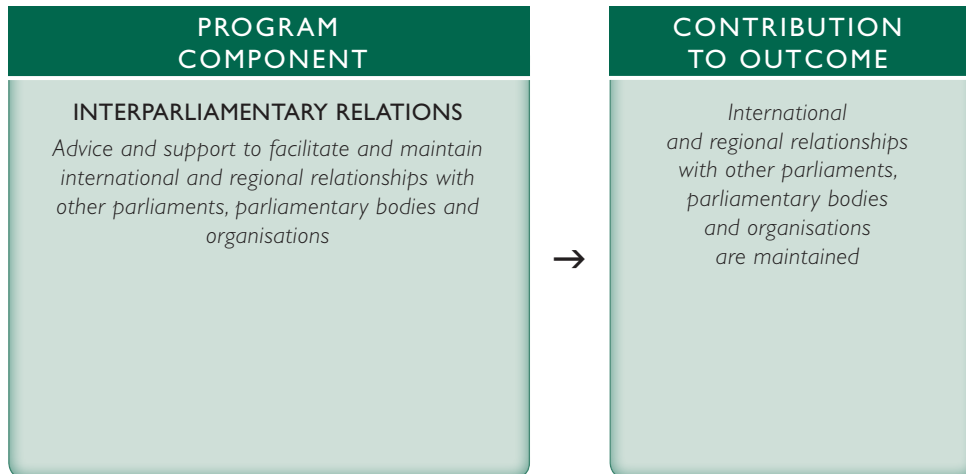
PROGRAM COMPONENT

INTERPARLIAMENTARY RELATIONS

Advice and support to facilitate and maintain international and regional relationships with other parliaments, parliamentary bodies and organisations

→

CONTRIBUTION TO OUTCOME

International and regional relationships with other parliaments, parliamentary bodies and organisations are maintained